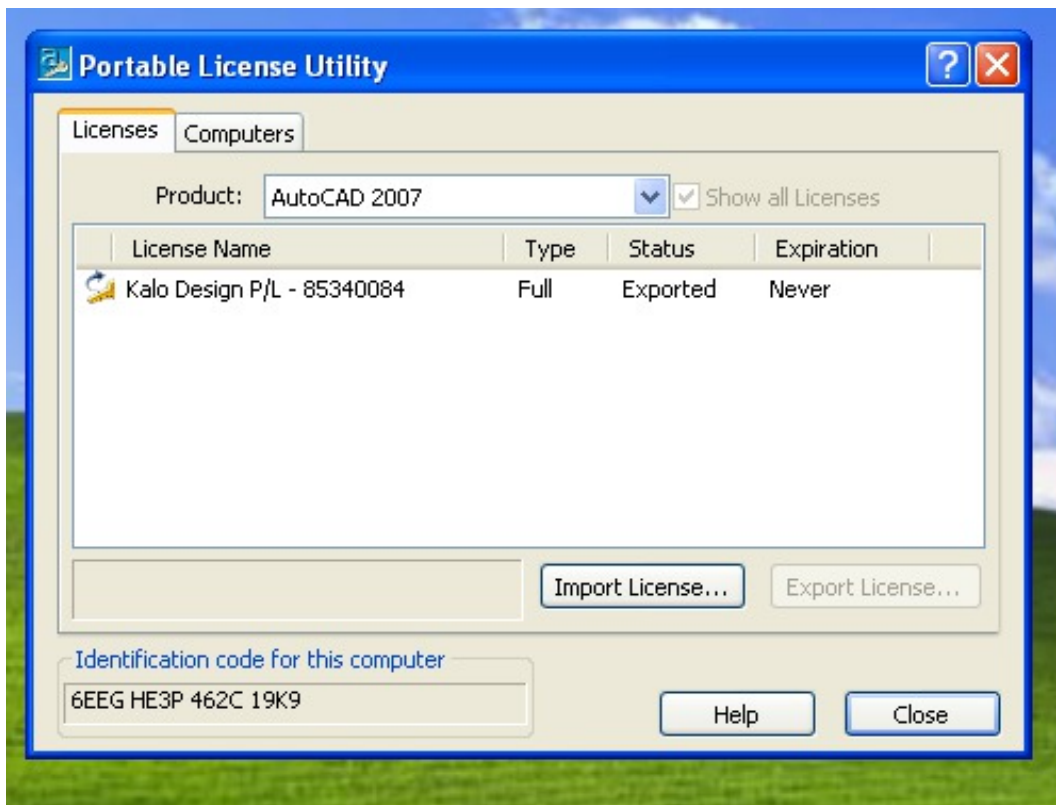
Portable License Utility

Licenses Computers

Product: AutoCAD 2007

Show all Licenses

| License Name | Type | Status | Expiration |
|---|---|---|---|
| Kalo Design P/L - 85340084 | Full | Exported | Never |

Import License... Export License...

Identification code for this computer

6EEG HE3P 462C 19K9

Help Close